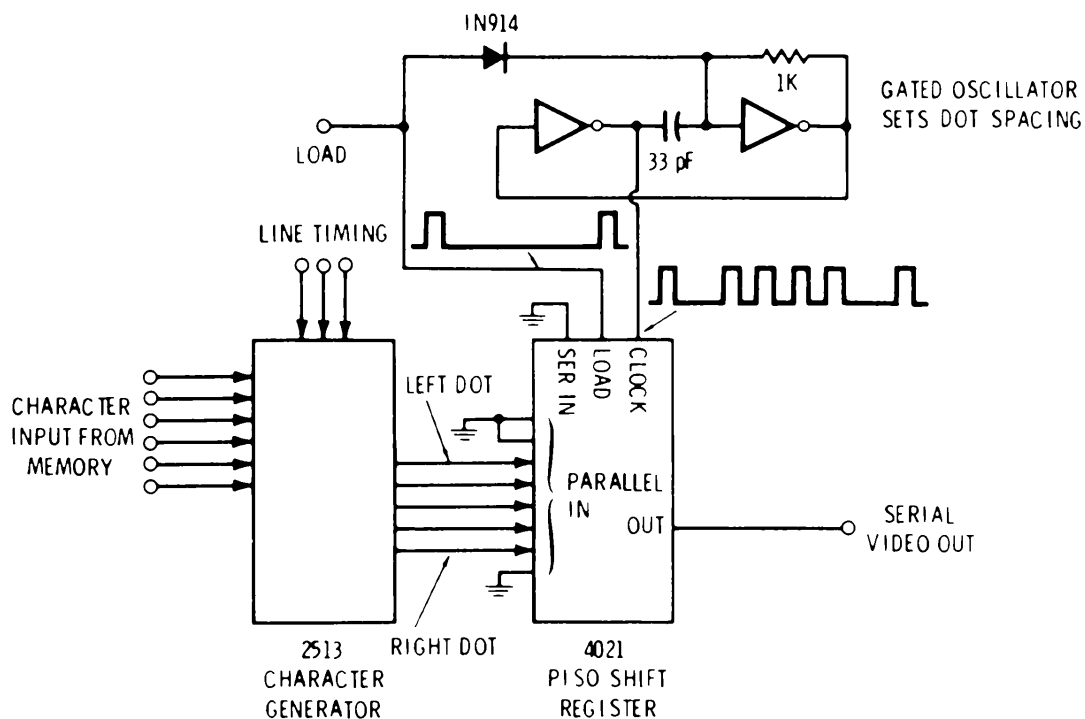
IN914

1K

GATED OSCILLATOR SETS DOT SPACING

LOAD

33 pF

LINE TIMING

CHARACTER INPUT FROM MEMORY

SER IN

LOAD

CLOCK

LEFT DOT

PARALLEL IN

OUT

SERIAL VIDEO OUT

RIGHT DOT

2513 CHARACTER GENERATOR

4021 PISO SHIFT REGISTER